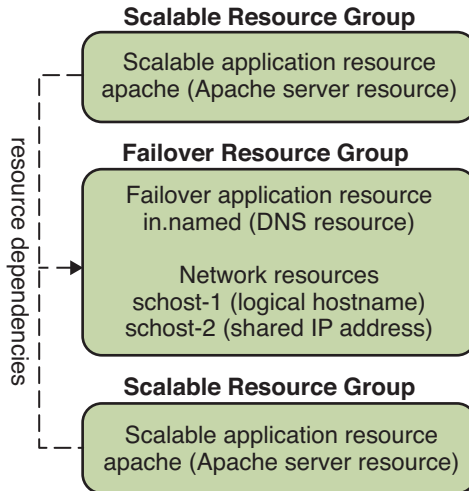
Scalable Resource Group

Scalable application resource
apache (Apache server resource)

resource dependencies

Failover Resource Group

Failover application resource
in.named (DNS resource)

Network resources
schost-1 (logical hostname)
schost-2 (shared IP address)

Scalable Resource Group

Scalable application resource
apache (Apache server resource)